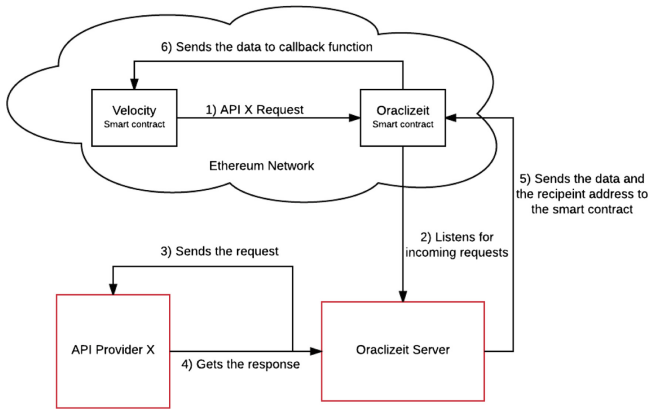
6) Sends the data to callback function

Velocity
Smart contract

1) API X Request

Oraclizeit
Smart contract

Ethereum Network

5) Sends the data and the recipeint address to the smart contract

3) Sends the request

2) Listens for incoming requests

API Provider X

4) Gets the response

Oraclizeit Server